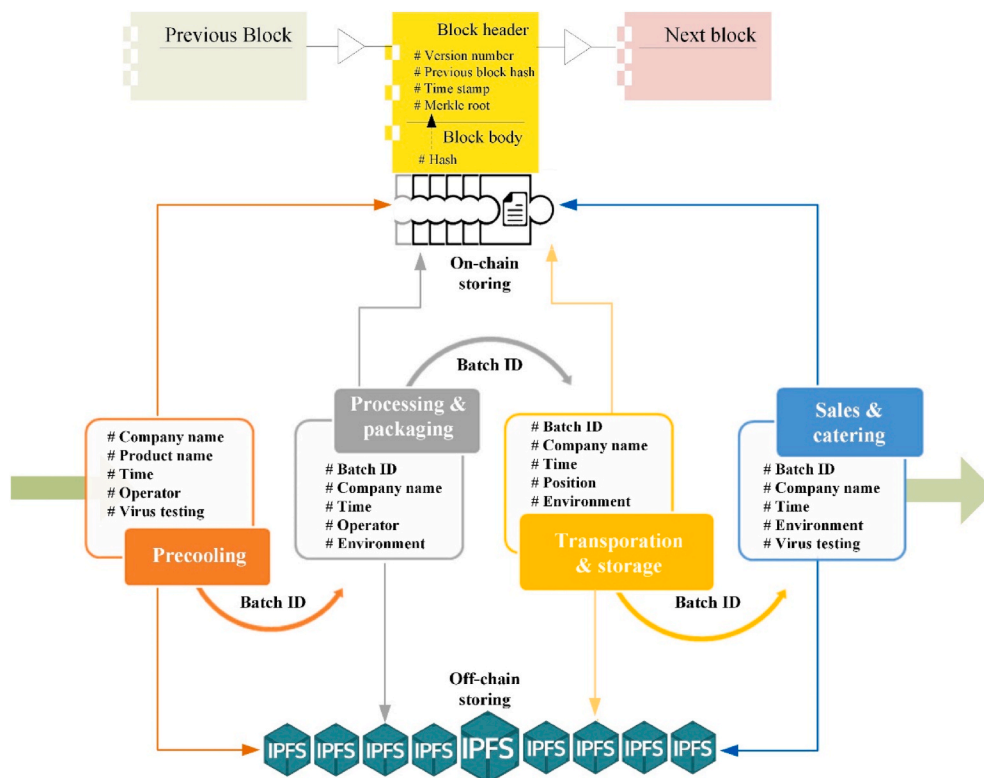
Previous Block

Block header
# Version number
# Previous block hash
# Time stamp
# Merkle root

Block body
# Hash

Next block

On-chain storing

Batch ID

Processing & packaging

# Batch ID
# Company name
# Time
# Position
# Environment

Sales & catering

# Company name
# Product name
# Time
# Operator
# Virus testing

# Batch ID
# Company name
# Time
# Operator
# Environment

# Batch ID
# Company name
# Time
# Environment
# Virus testing

Precooling

Transporation & storage

Batch ID

Batch ID

Off-chain storing

IPFS IPFS IPFS IPFS IPFS IPFS IPFS IPFS IPFS